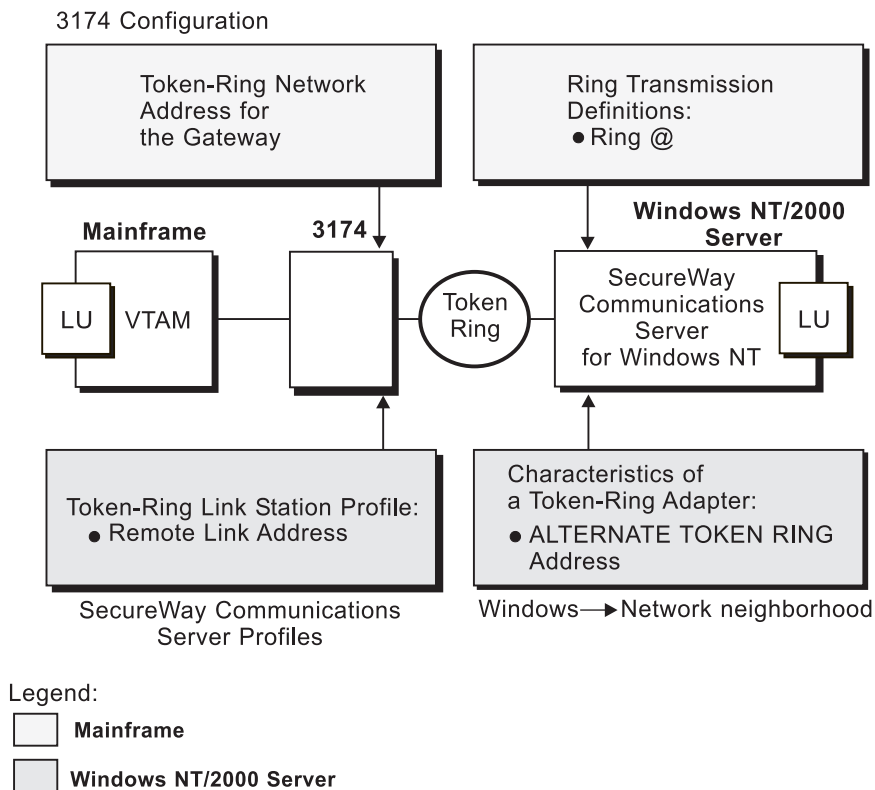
3174 Configuration

Token-Ring Network Address for the Gateway

Ring Transmission Definitions:
● Ring @

Mainframe

3174

Windows NT/2000 Server

LU

VTAM

Token Ring

SecureWay Communications Server for Windows NT

LU

Token-Ring Link Station Profile:
● Remote Link Address

Characteristics of a Token-Ring Adapter:
● ALTERNATE TOKEN RING Address

SecureWay Communications Server Profiles

Windows → Network neighborhood

Legend:

Mainframe

Windows NT/2000 Server